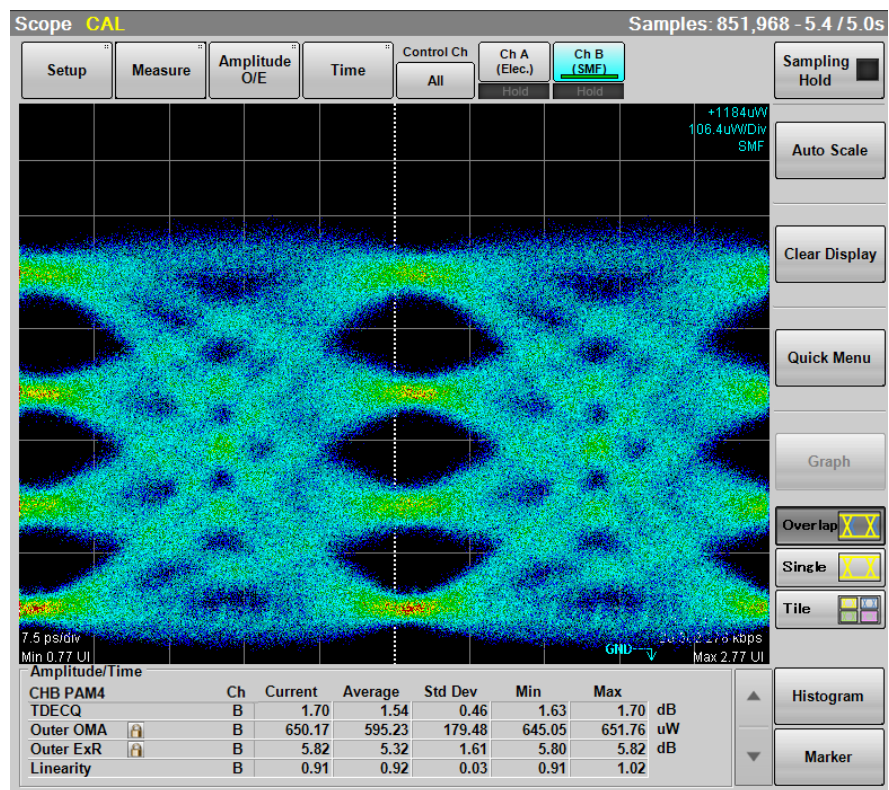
Scope CAL

Samples: 851,968 - 5.4 / 5.0s

Setup

Measure

Amplitude O/E

Time

Control Ch

All

Ch A (Elec.)

Hold

Ch B (SMF)

Hold

Sampling Hold

+1184uW
106.4uW/Div
SMF

Auto Scale

Clear Display

Quick Menu

Graph

Overlap

Single

Tile

7.5 ps/div
Min 0.77 UI

GND

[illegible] Kbps
Max 2.77 UI

Amplitude/Time

| CHB PAM4 | Ch | Current | Average | Std Dev | Min | Max | |
|---|---|---|---|---|---|---|---|
| TDECQ | B | 1.70 | 1.54 | 0.46 | 1.63 | 1.70 | dB |
| Outer OMA | B | 650.17 | 595.23 | 179.48 | 645.05 | 651.76 | uW |
| Outer ExR | B | 5.82 | 5.32 | 1.61 | 5.80 | 5.82 | dB |
| Linearity | B | 0.91 | 0.92 | 0.03 | 0.91 | 1.02 | |

Histogram

Marker